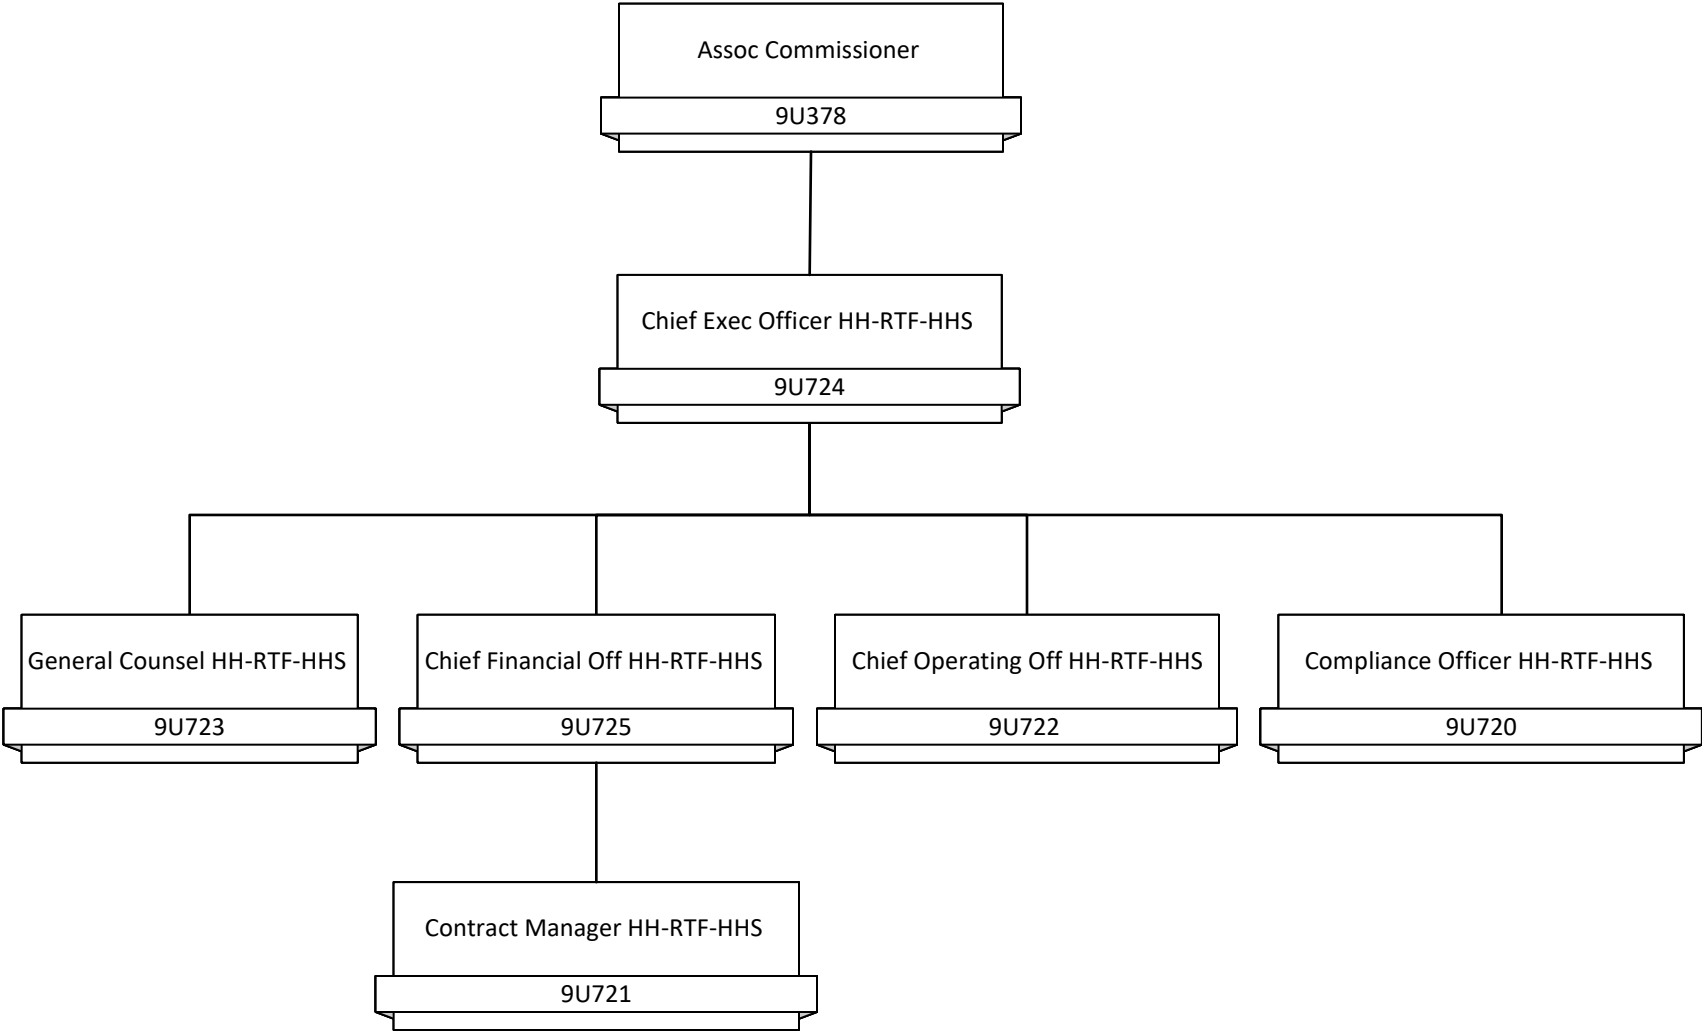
Assoc Commissioner
9U378

Chief Exec Officer HH-RTF-HHS
9U724

General Counsel HH-RTF-HHS
9U723

Chief Financial Off HH-RTF-HHS
9U725

Chief Operating Off HH-RTF-HHS
9U722

Compliance Officer HH-RTF-HHS
9U720

Contract Manager HH-RTF-HHS
9U721